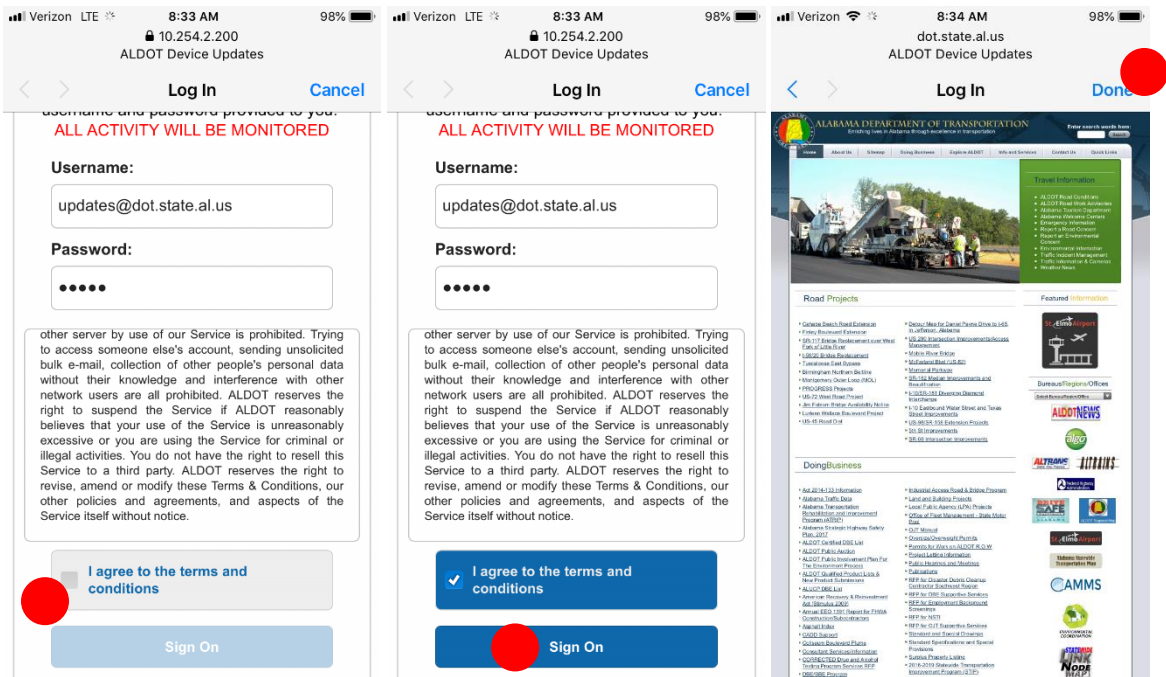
Verizon LTE 8:33 AM 98%
10.254.2.200
ALDOT Device Updates

Log In Cancel

username and password provided to you.
ALL ACTIVITY WILL BE MONITORED

Username:
updates@dot.state.al.us

Password:
•••••

other server by use of our Service is prohibited. Trying to access someone else's account, sending unsolicited bulk e-mail, collection of other people's personal data without their knowledge and interference with other network users are all prohibited. ALDOT reserves the right to suspend the Service if ALDOT reasonably believes that your use of the Service is unreasonably excessive or you are using the Service for criminal or illegal activities. You do not have the right to resell this Service to a third party. ALDOT reserves the right to revise, amend or modify these Terms & Conditions, our other policies and agreements, and aspects of the Service itself without notice.

I agree to the terms and conditions

Sign On

Verizon LTE 8:33 AM 98%
10.254.2.200
ALDOT Device Updates

Log In Cancel

username and password provided to you.
ALL ACTIVITY WILL BE MONITORED

Username:
updates@dot.state.al.us

Password:
•••••

other server by use of our Service is prohibited. Trying to access someone else's account, sending unsolicited bulk e-mail, collection of other people's personal data without their knowledge and interference with other network users are all prohibited. ALDOT reserves the right to suspend the Service if ALDOT reasonably believes that your use of the Service is unreasonably excessive or you are using the Service for criminal or illegal activities. You do not have the right to resell this Service to a third party. ALDOT reserves the right to revise, amend or modify these Terms & Conditions, our other policies and agreements, and aspects of the Service itself without notice.

I agree to the terms and conditions

Sign On

Verizon 8:34 AM 98%
dot.state.al.us
ALDOT Device Updates

Log In Done

ALABAMA DEPARTMENT OF TRANSPORTATION
Enriching lives in Alabama through excellence in transportation

Home About Us Sitemap Doing Business Explore ALDOT Info and Services Contact Us Quick Links

Travel Information

Road Projects

Featured Information

Bureaus/Regions/Offices

DoingBusiness

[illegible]